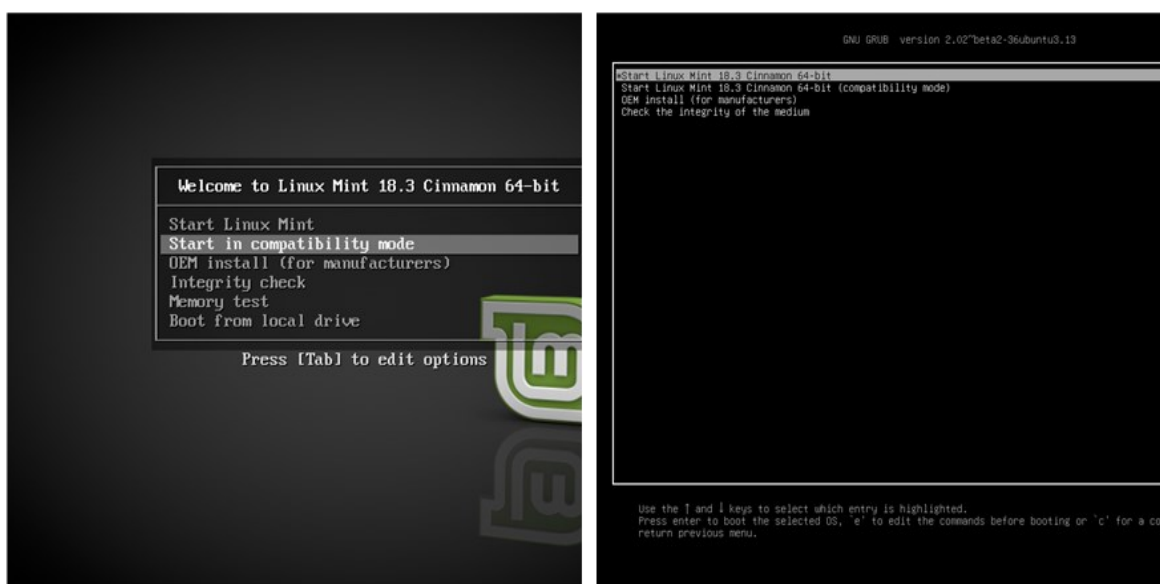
Welcome to Linux Mint 18.3 Cinnamon 64-bit

Start Linux Mint
Start in compatibility mode
OEM install (for manufacturers)
Integrity check
Memory test
Boot from local drive

Press [Tab] to edit options

GNU GRUB version 2.02~beta2-36ubuntu3.13

*Start Linux Mint 18.3 Cinnamon 64-bit
Start Linux Mint 18.3 Cinnamon 64-bit (compatibility mode)
OEM install (for manufacturers)
Check the integrity of the medium

Use the ↑ and ↓ keys to select which entry is highlighted.
Press enter to boot the selected OS, `e' to edit the commands before booting or `c' for a co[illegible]
return previous menu.